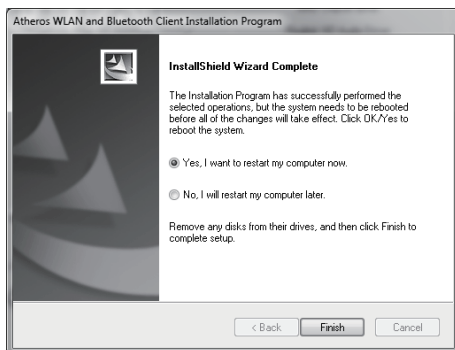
Atheros WLAN and Bluetooth Client Installation Program

InstallShield Wizard Complete

The Installation Program has successfully performed the selected operations, but the system needs to be rebooted before all of the changes will take effect. Click OK/Yes to reboot the system.

Yes, I want to restart my computer now.

No, I will restart my computer later.

Remove any disks from their drives, and then click Finish to complete setup.

< Back
Finish
Cancel